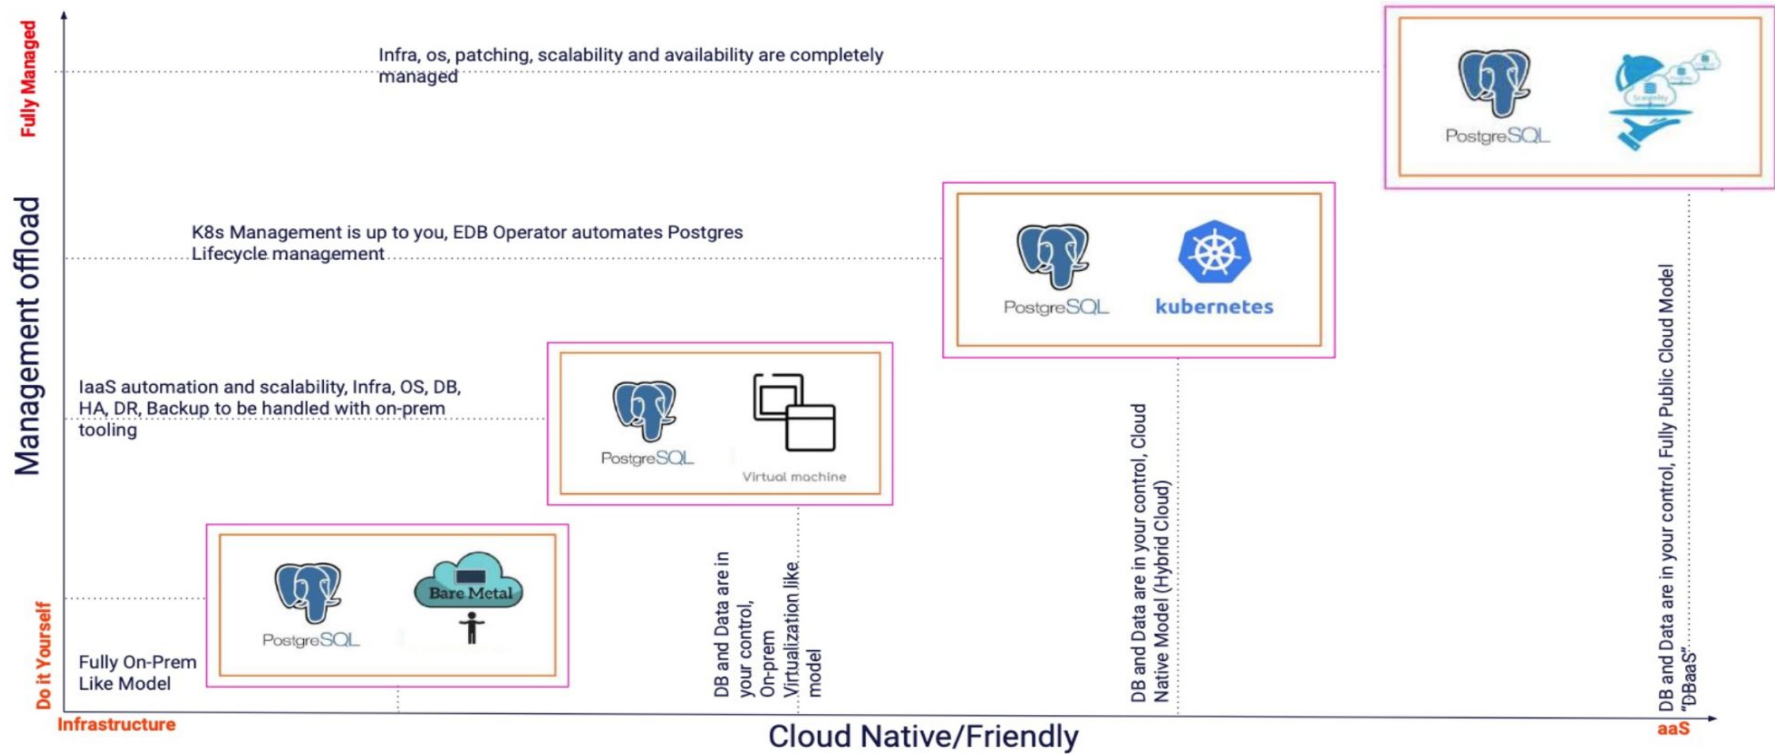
Fully Managed

Management offload

Do it Yourself

Infra, os, patching, scalability and availability are completely managed

PostgreSQL

K8s Management is up to you, EDB Operator automates Postgres Lifecycle management

PostgreSQL

kubernetes

IaaS automation and scalability, Infra, OS, DB, HA, DR, Backup to be handled with on-prem tooling

PostgreSQL

Virtual machine

PostgreSQL

Bare Metal

Fully On-Prem Like Model

DB and Data are in your control, On-prem Virtualization like model

DB and Data are in your control, Cloud Native Model (Hybrid Cloud)

DB and Data are in your control, Fully Public Cloud Model "DBaaS"

Infrastructure

Cloud Native/Friendly

aaS